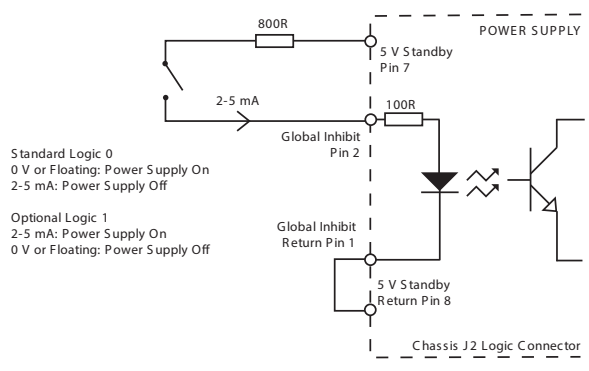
800R

POWER SUPPLY

5 V Standby
Pin 7

2-5 mA

100R

Global Inhibit
Pin 2

Standard Logic 0
0 V or Floating: Power Supply On
2-5 mA: Power Supply Off

Optional Logic 1
2-5 mA: Power Supply On
0 V or Floating: Power Supply Off

Global Inhibit
Return Pin 1

5 V Standby
Return Pin 8

Chassis J2 Logic Connector